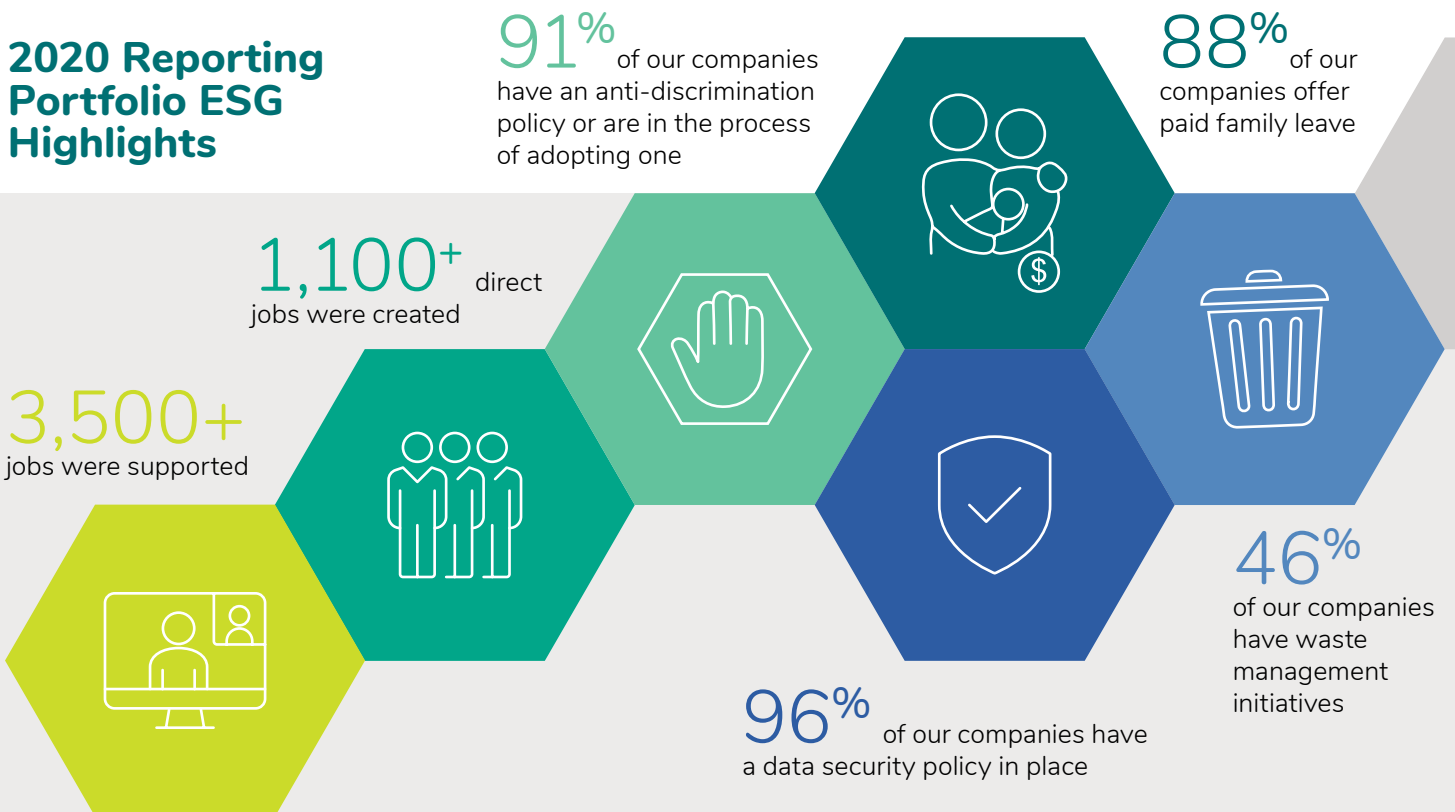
2020 Reporting Portfolio ESG Highlights

91% of our companies have an anti-discrimination policy or are in the process of adopting one

88% of our companies offer paid family leave

1,100+ direct jobs were created

3,500+ jobs were supported

46% of our companies have waste management initiatives

96% of our companies have a data security policy in place